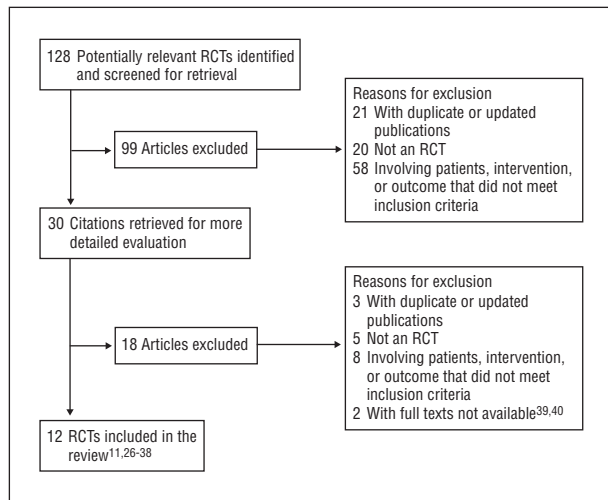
128 Potentially relevant RCTs identified and screened for retrieval

99 Articles excluded

Reasons for exclusion
21 With duplicate or updated publications
20 Not an RCT
58 Involving patients, intervention, or outcome that did not meet inclusion criteria

30 Citations retrieved for more detailed evaluation

18 Articles excluded

Reasons for exclusion
3 With duplicate or updated publications
5 Not an RCT
8 Involving patients, intervention, or outcome that did not meet inclusion criteria
2 With full texts not available$^{39,40}$

12 RCTs included in the review$^{11,26-38}$